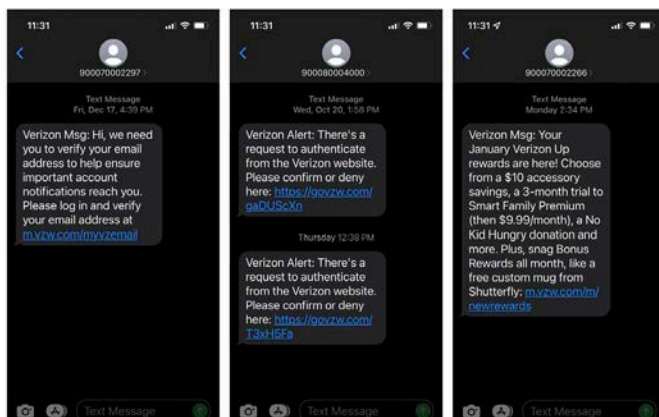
11:31

900070002297

Text Message
Fri, Dec 17, 4:39 PM

Verizon Msg: Hi, we need you to verify your email address to help ensure important account notifications reach you. Please log in and verify your email address at m.vzw.com/myvzemail

Text Message

11:31

900080004000

Text Message
Wed, Oct 20, 1:58 PM

Verizon Alert: There's a request to authenticate from the Verizon website. Please confirm or deny here: https://govzw.com/gaDUScXn

Thursday 12:38 PM

Verizon Alert: There's a request to authenticate from the Verizon website. Please confirm or deny here: https://govzw.com/T3xHSFa

Text Message

11:31

900070002266

Text Message
Monday 2:34 PM

Verizon Msg: Your January Verizon Up rewards are here! Choose from a $10 accessory savings, a 3-month trial to Smart Family Premium (then $9.99/month), a No Kid Hungry donation and more. Plus, snag Bonus Rewards all month, like a free custom mug from Shutterfly: m.vzw.com/m/newrewards

Text Message